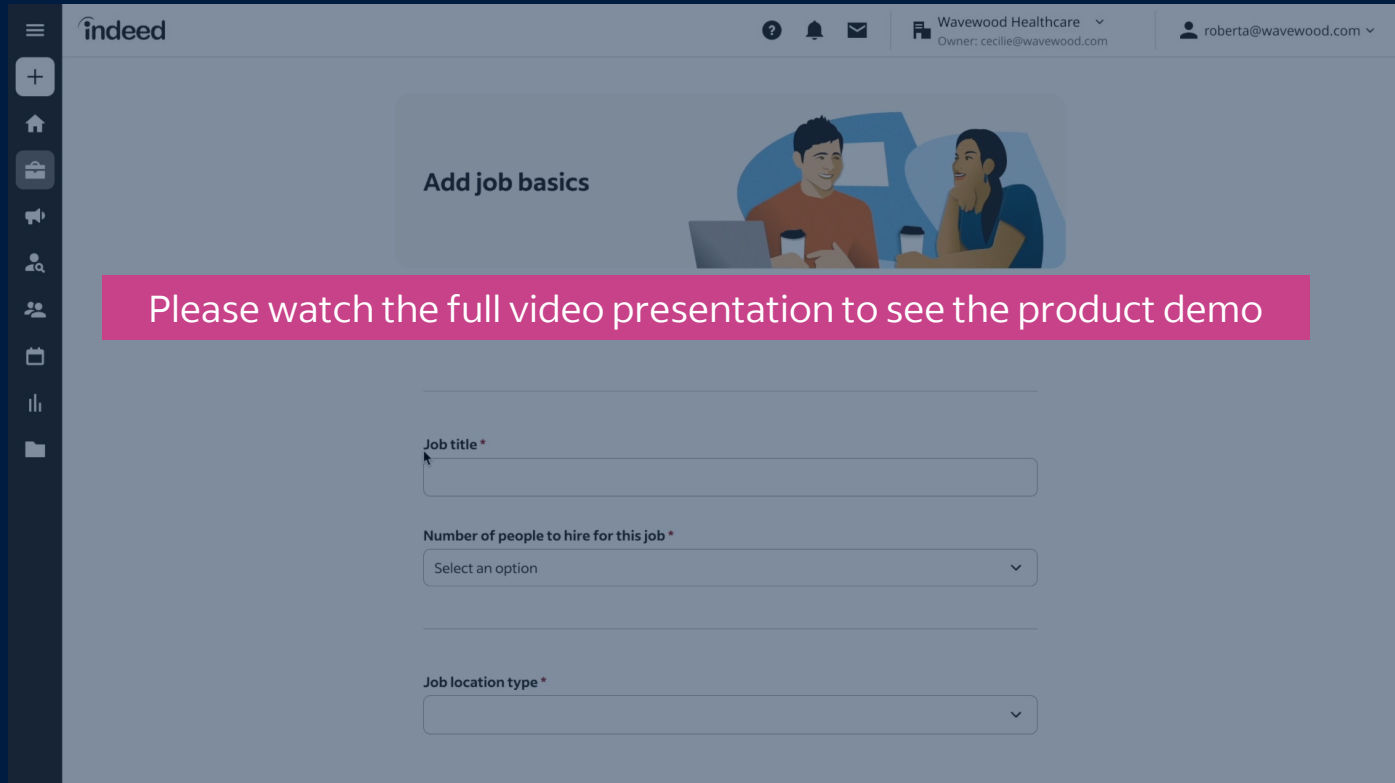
indeed

Wavewood Healthcare
Owner: cecilie@wavewood.com

roberta@wavewood.com

Add job basics

Please watch the full video presentation to see the product demo

Job title *

Number of people to hire for this job *

Select an option

Job location type *